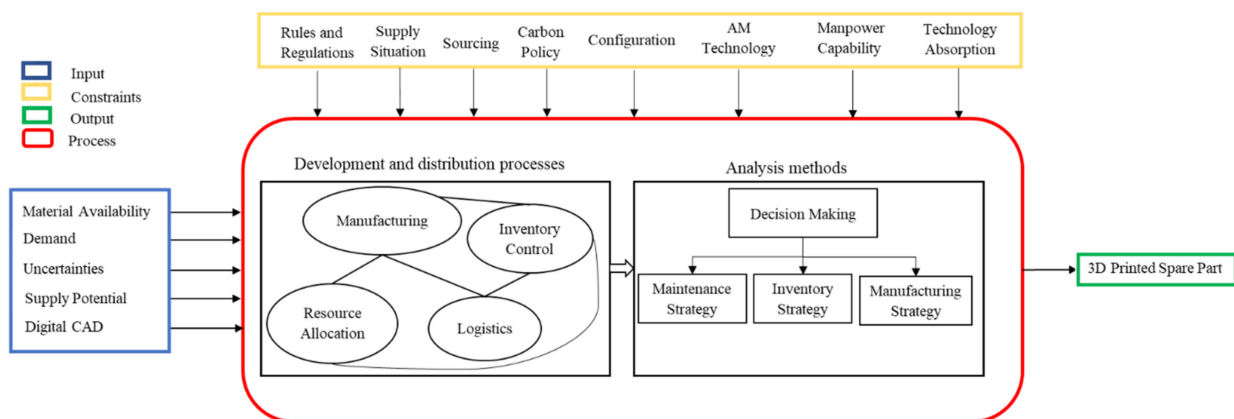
Input
Constraints
Output
Process

Rules and Regulations
Supply Situation
Sourcing
Carbon Policy
Configuration
AM Technology
Manpower Capability
Technology Absorption

Material Availability
Demand
Uncertainties
Supply Potential
Digital CAD

Development and distribution processes

Manufacturing
Inventory Control
Resource Allocation
Logistics

Analysis methods

Decision Making
Maintenance Strategy
Inventory Strategy
Manufacturing Strategy

3D Printed Spare Part